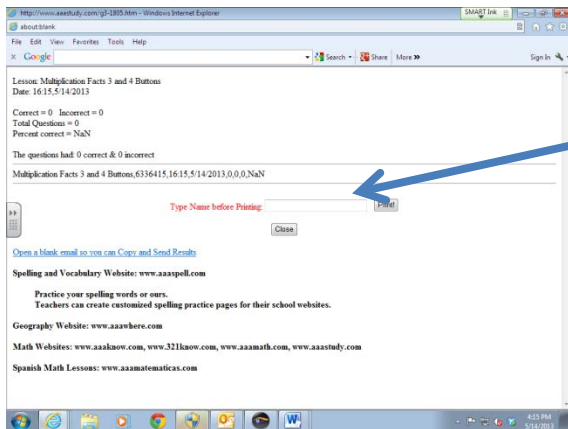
http://www.aaastudy.com/g3-1805.htm - Windows Internet Explorer
SMART Ink
about:blank
File Edit View Favorites Tools Help
Google
Search Share More »
Sign In

Lesson: Multiplication Facts 3 and 4 Buttons
Date: 16:15,5/14/2013

Correct = 0 Incorrect = 0
Total Questions = 0
Percent correct = NaN

The questions had: 0 correct & 0 incorrect

Multiplication Facts 3 and 4 Buttons,6336415,16:15,5/14/2013,0,0,0,NaN

Type Name before Printing: Print

Close

Open a blank email so you can Copy and Send Results

Spelling and Vocabulary Website: www.aaaspell.com

Practice your spelling words or ours.
Teachers can create customized spelling practice pages for their school websites.

Geography Website: www.aaawhere.com

Math Websites: www.aaaknow.com, www.321know.com, www.aaamath.com, www.aaastudy.com

Spanish Math Lessons: www.aaamatematicas.com

4:15 PM
5/14/2013